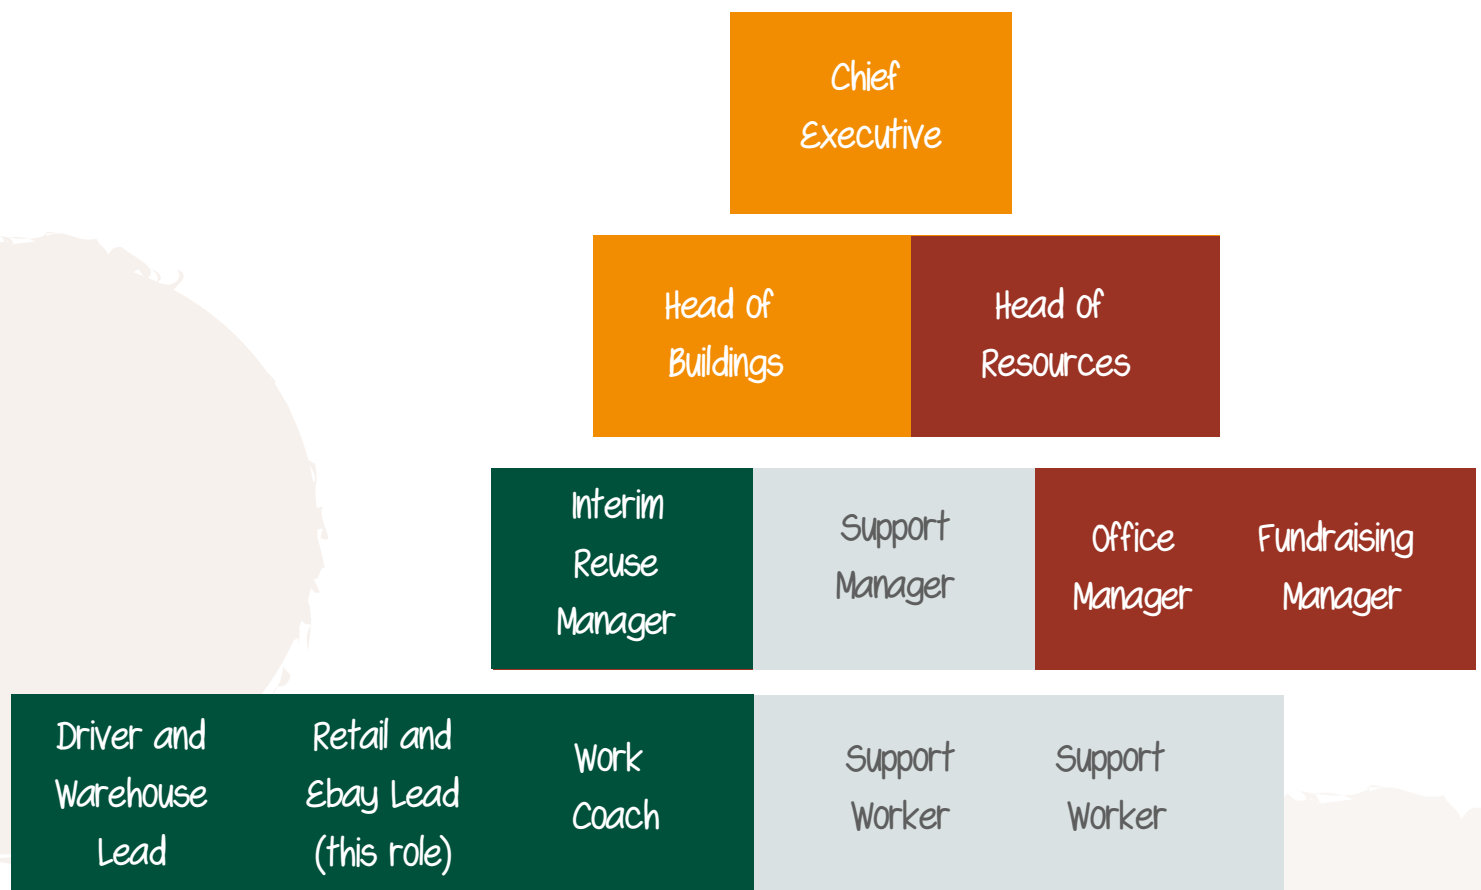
Chief Executive

Head of Buildings

Head of Resources

Interim Reuse Manager

Support Manager

Office Manager

Fundraising Manager

Driver and Warehouse Lead

Retail and Ebay Lead (this role)

Work Coach

Support Worker

Support Worker